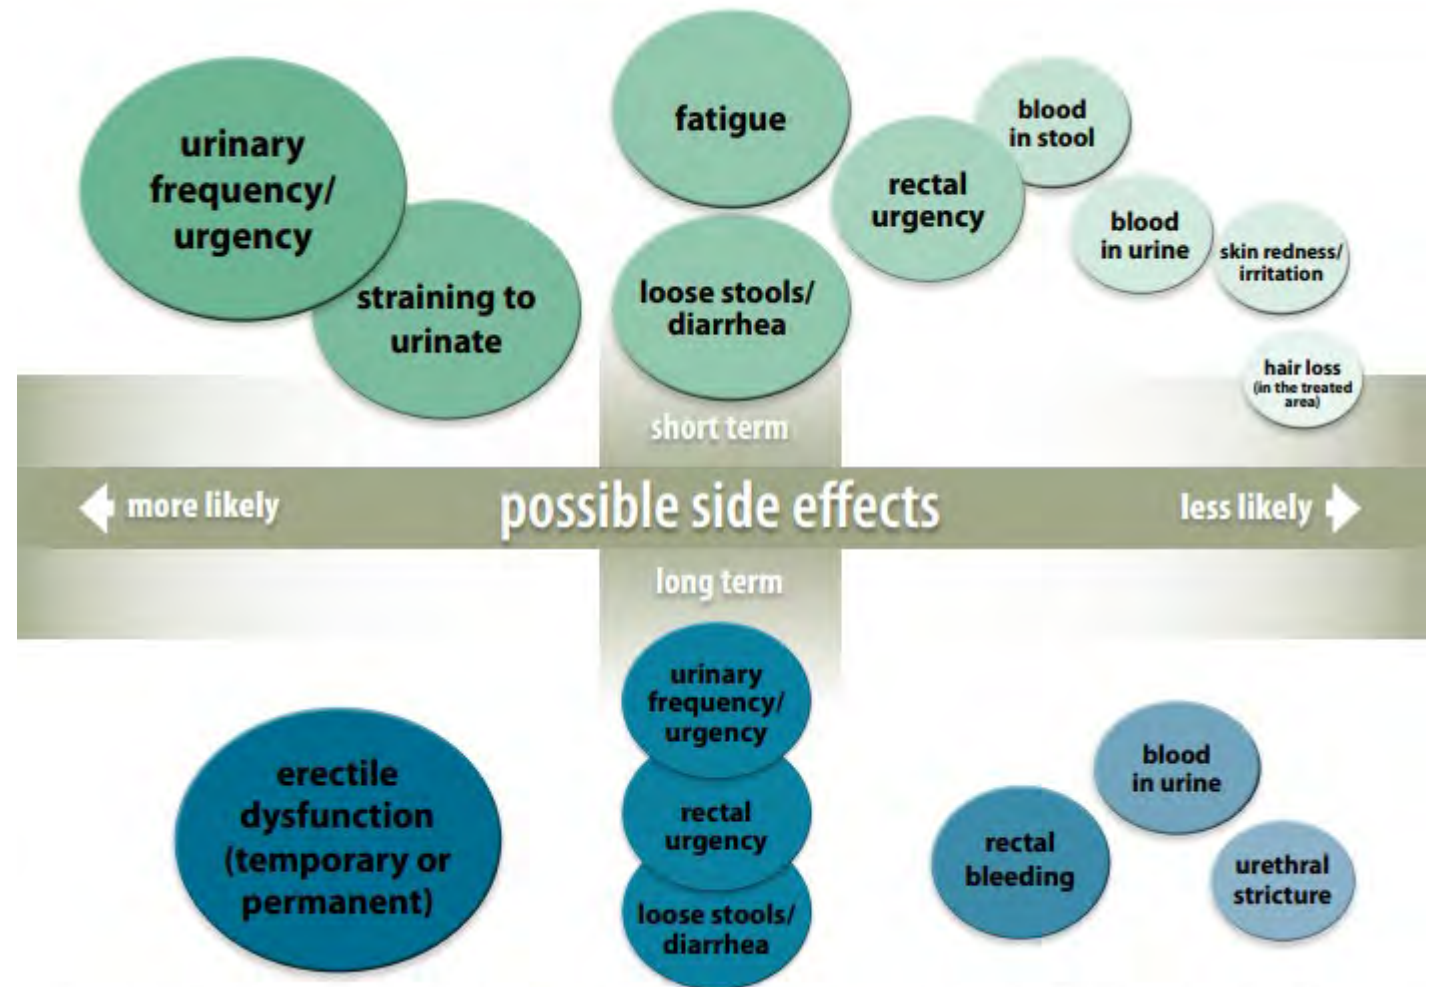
urinary frequency/ urgency

straining to urinate

fatigue

loose stools/ diarrhea

rectal urgency

blood in stool

blood in urine

skin redness/ irritation

hair loss (in the treated area)

short term

more likely

possible side effects

less likely

long term

erectile dysfunction (temporary or permanent)

urinary frequency/ urgency

rectal urgency

loose stools/ diarrhea

blood in urine

rectal bleeding

urethral stricture